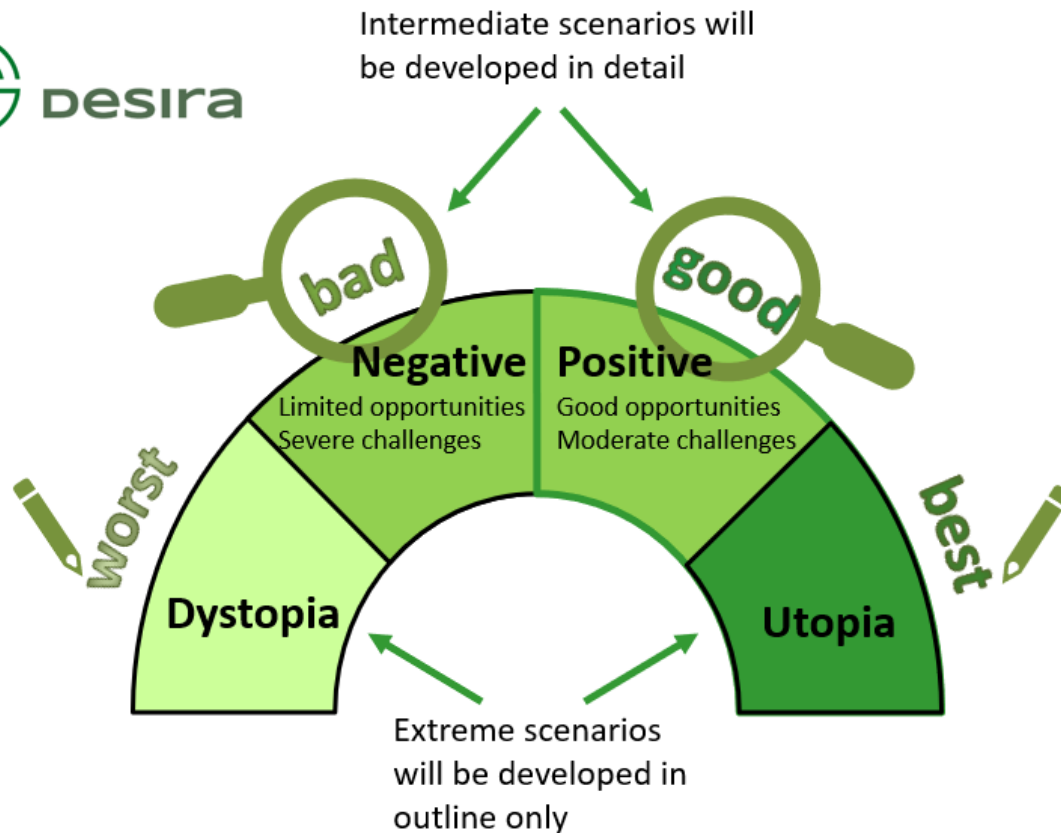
DESIRA

Intermediate scenarios will be developed in detail

bad

good

Negative
Limited opportunities
Severe challenges

Positive
Good opportunities
Moderate challenges

worst

best

Dystopia

Utopia

Extreme scenarios will be developed in outline only